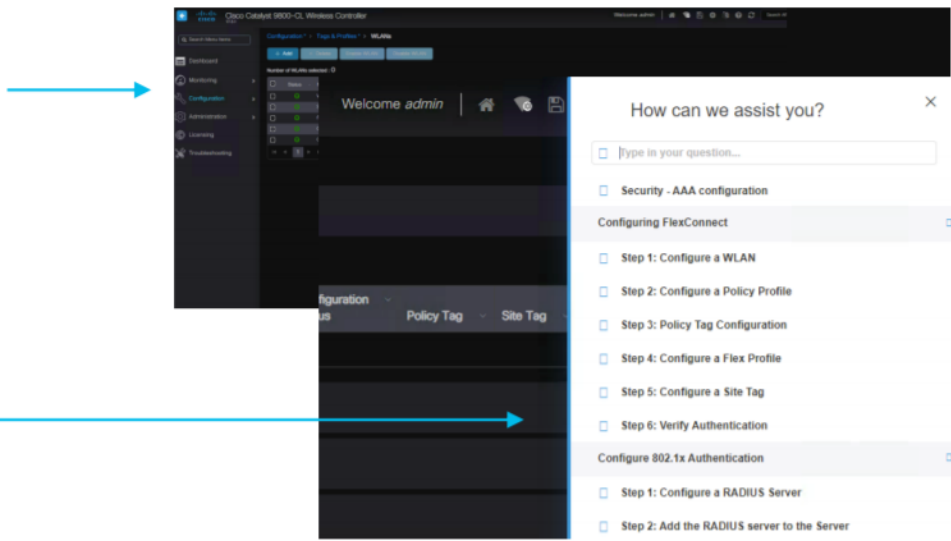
Cisco Catalyst 9800-CL Wireless Controller

Welcome admin

Search Menu Items

Dashboard

Monitoring

Configuration

Administration

Licensing

Troubleshooting

Configuration > Tags & Profiles > WLANs

+ Add

Number of WLANs selected : 0

Status

Welcome admin

figuration
us

Policy Tag

Site Tag

How can we assist you?

×

Type in your question...

Security - AAA configuration

Configuring FlexConnect

Step 1: Configure a WLAN

Step 2: Configure a Policy Profile

Step 3: Policy Tag Configuration

Step 4: Configure a Flex Profile

Step 5: Configure a Site Tag

Step 6: Verify Authentication

Configure 802.1x Authentication

Step 1: Configure a RADIUS Server

Step 2: Add the RADIUS server to the Server